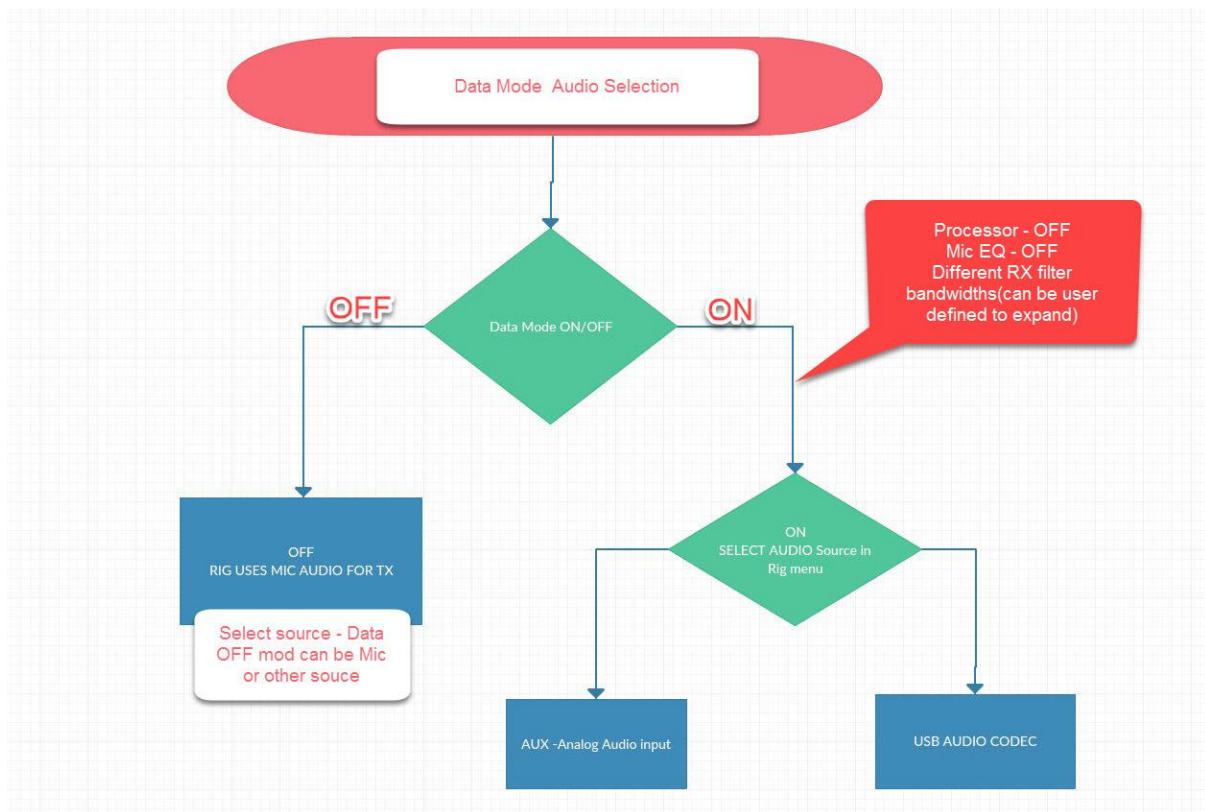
Data Mode Audio Selection

Processor - OFF
Mic EQ - OFF
Different RX filter bandwidths(can be user defined to expand)

OFF

Data Mode ON/OFF

ON

OFF
RIG USES MIC AUDIO FOR TX

Select source - Data OFF mod can be Mic or other souce

ON
SELECT AUDIO Source in Rig menu

AUX -Analog Audio input

USB AUDIO CODEC